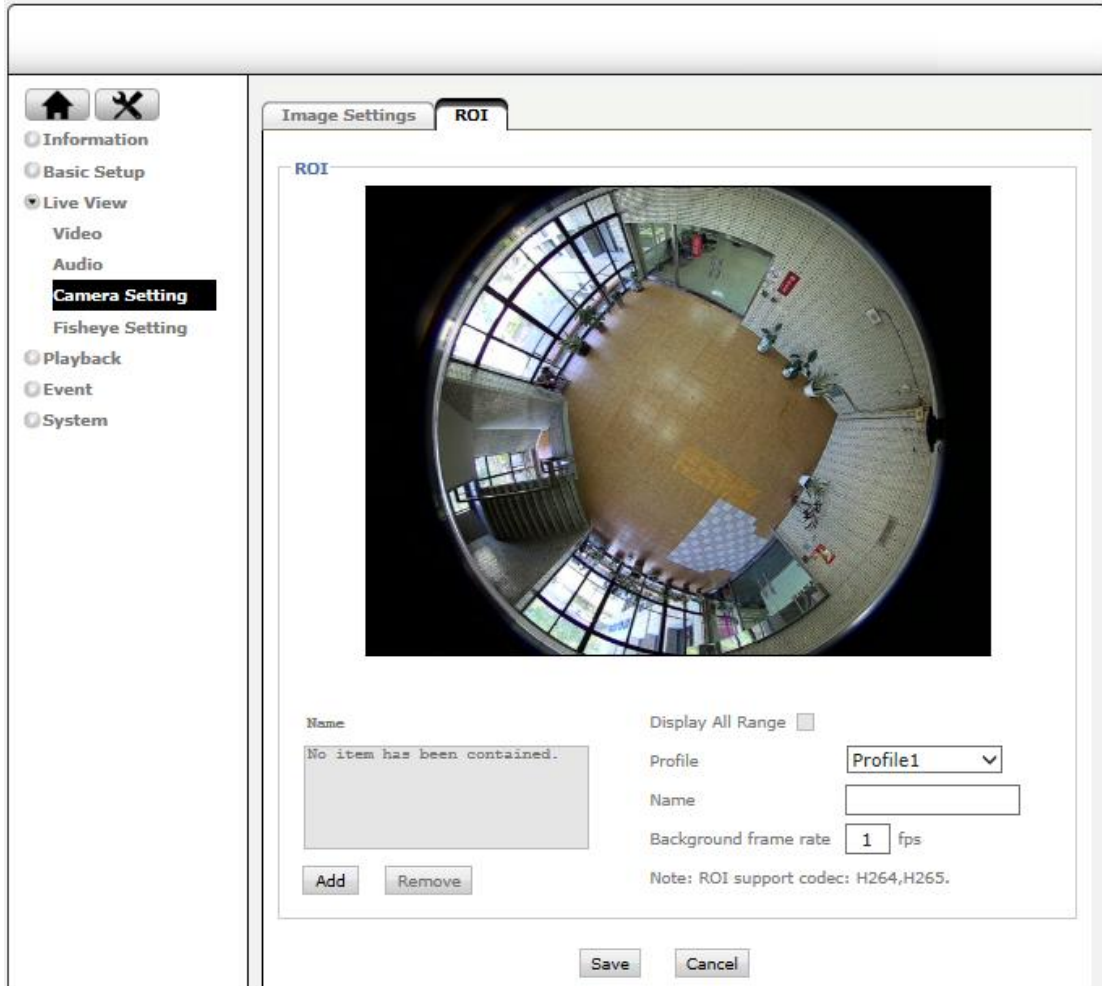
Information
Basic Setup
Live View
Video
Audio
Camera Setting
Fisheye Setting
Playback
Event
System

Image Settings
ROI

ROI

Name
No item has been contained.
Add
Remove

Display All Range
Profile
Profile1
Name
Background frame rate 1 fps
Note: ROI support codec: H264,H265.

Save
Cancel